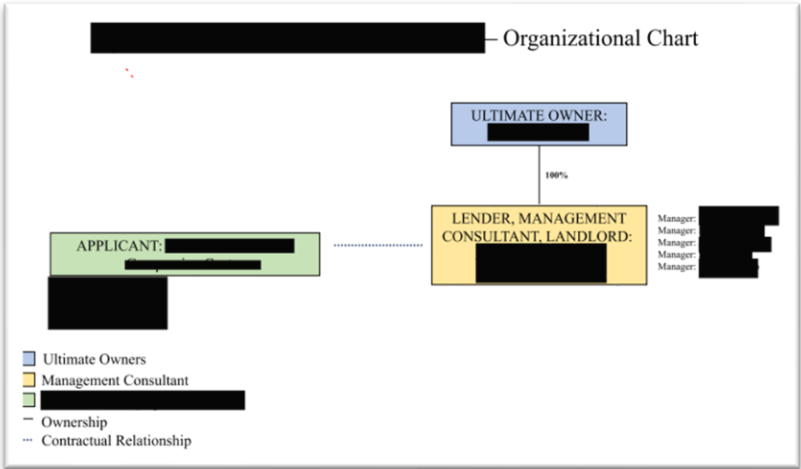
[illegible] – Organizational Chart

ULTIMATE OWNER: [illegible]

100%

LENDER, MANAGEMENT CONSULTANT, LANDLORD: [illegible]

Manager: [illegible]
Manager: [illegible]
Manager: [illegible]
Manager: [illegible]
Manager: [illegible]

APPLICANT: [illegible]
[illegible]

Ultimate Owners
Management Consultant
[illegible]
Ownership
Contractual Relationship